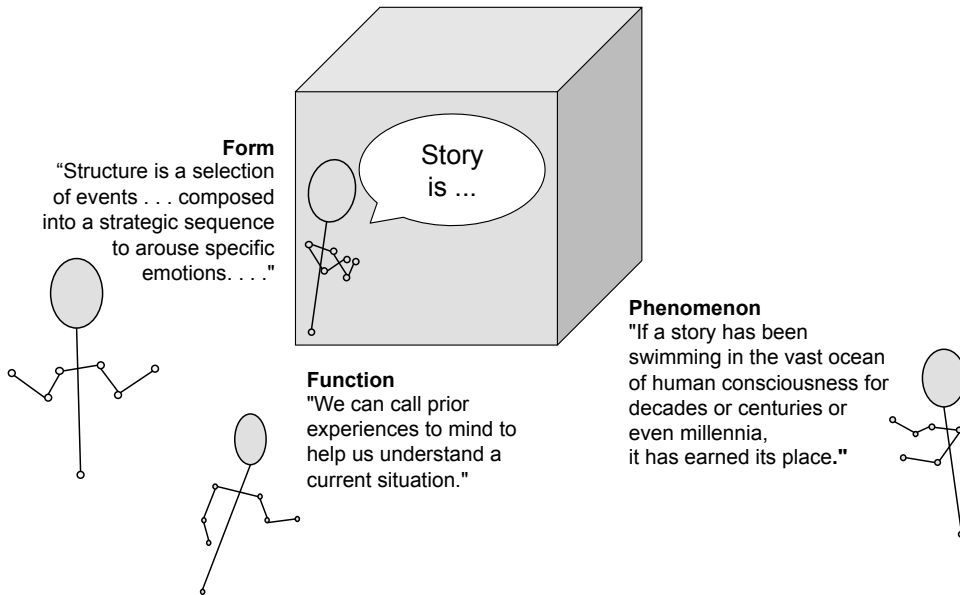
Story is ...

**Form**
“Structure is a selection of events . . . composed into a strategic sequence to arouse specific emotions. . . ."

**Function**
"We can call prior experiences to mind to help us understand a current situation."

**Phenomenon**
"If a story has been swimming in the vast ocean of human consciousness for decades or centuries or even millennia, it has earned its place."